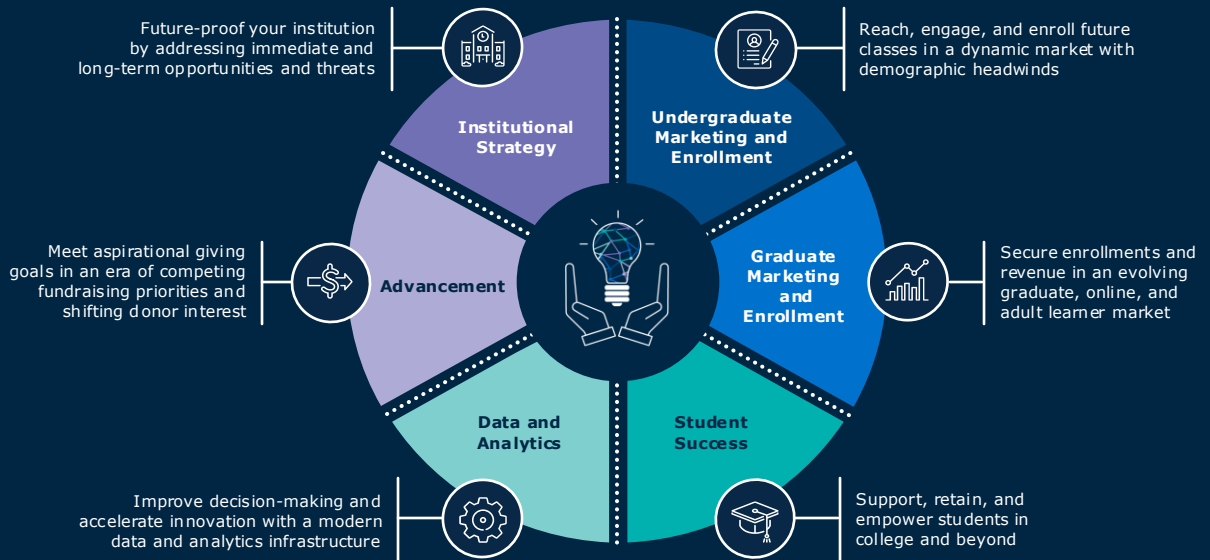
Future-proof your institution by addressing immediate and long-term opportunities and threats

Reach, engage, and enroll future classes in a dynamic market with demographic headwinds

Institutional Strategy

Undergraduate Marketing and Enrollment

Meet aspirational giving goals in an era of competing fundraising priorities and shifting donor interest

Advancement

Graduate Marketing and Enrollment

Secure enrollments and revenue in an evolving graduate, online, and adult learner market

Data and Analytics

Student Success

Improve decision-making and accelerate innovation with a modern data and analytics infrastructure

Support, retain, and empower students in college and beyond